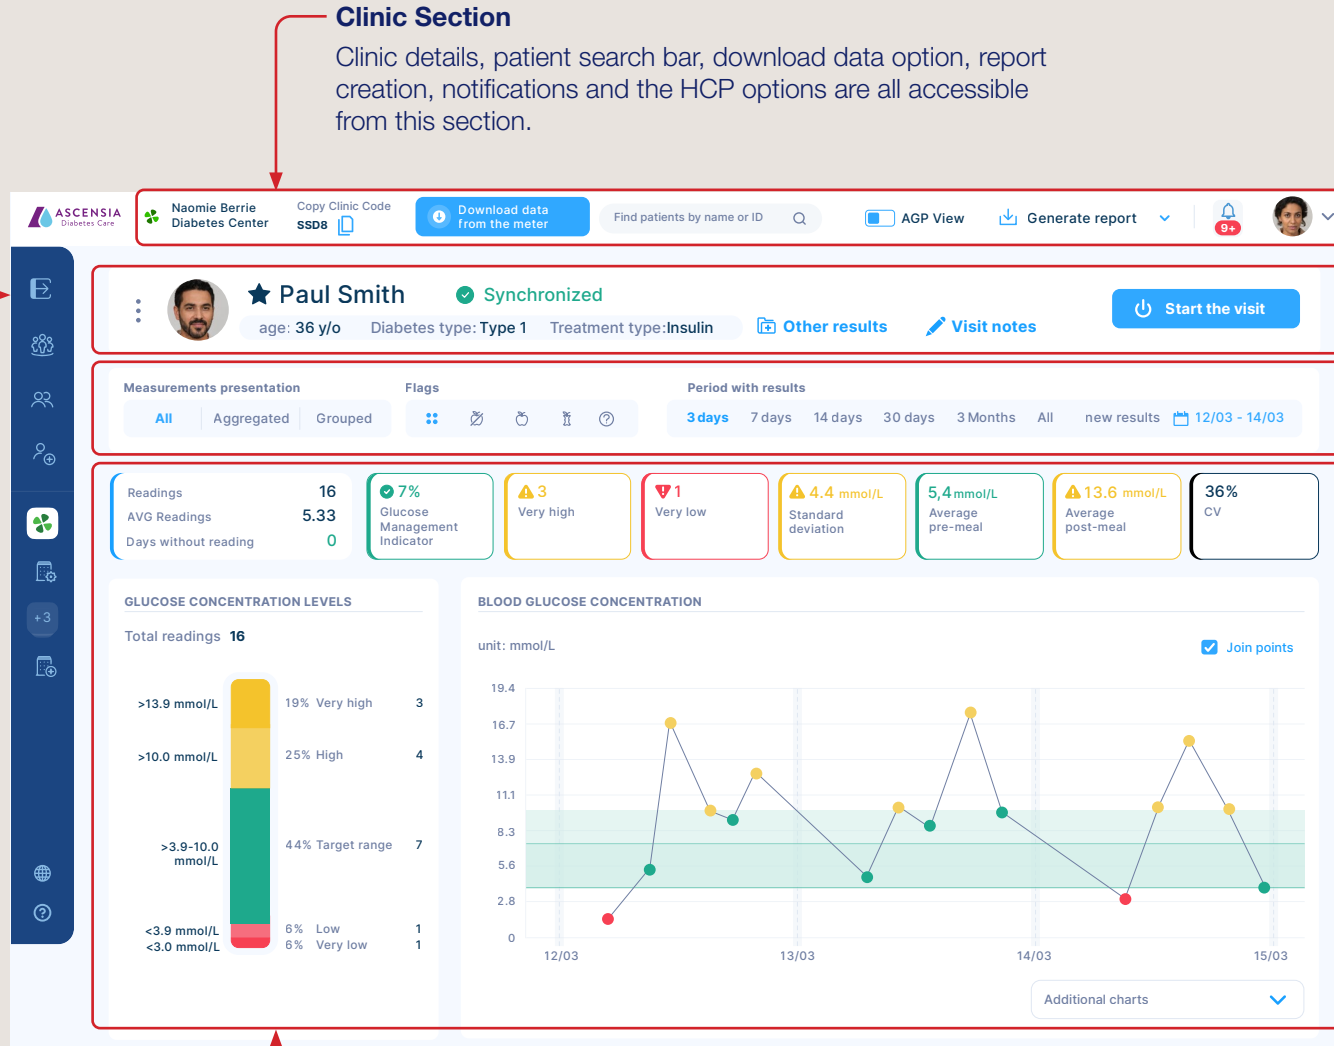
Clinic Section

Clinic details, patient search bar, download data option, report creation, notifications and the HCP options are all accessible from this section.

ASCENSIA Diabetes Care

Naomie Berrie Diabetes Center

Copy Clinic Code SSD8

Download data from the meter

Find patients by name or ID

AGP View

Generate report

9+

Paul Smith

Synchronized

age: 36 y/o Diabetes type: Type 1 Treatment type: Insulin

Other results

Visit notes

Start the visit

Measurements presentation

All Aggregated Grouped

Flags

Period with results

3 days 7 days 14 days 30 days 3 Months All new results 12/03 - 14/03

| Readings | 16 |
|---|---|
| AVG Readings | 5.33 |
| Days without reading | 0 |

7% Glucose Management Indicator

3 Very high

1 Very low

4.4 mmol/L Standard deviation

5,4 mmol/L Average pre-meal

13.6 mmol/L Average post-meal

36% CV

+3

GLUCOSE CONCENTRATION LEVELS

Total readings 16

| >13.9 mmol/L | 19% Very high | 3 |
|---|---|---|
| >10.0 mmol/L | 25% High | 4 |
| >3.9-10.0 mmol/L | 44% Target range | 7 |
| <3.9 mmol/L | 6% Low | 1 |
| <3.0 mmol/L | 6% Very low | 1 |

BLOOD GLUCOSE CONCENTRATION

unit: mmol/L

Join points

19.4
16.7
13.9
11.1
8.3
5.6
2.8
0

12/03 13/03 14/03 15/03

Additional charts